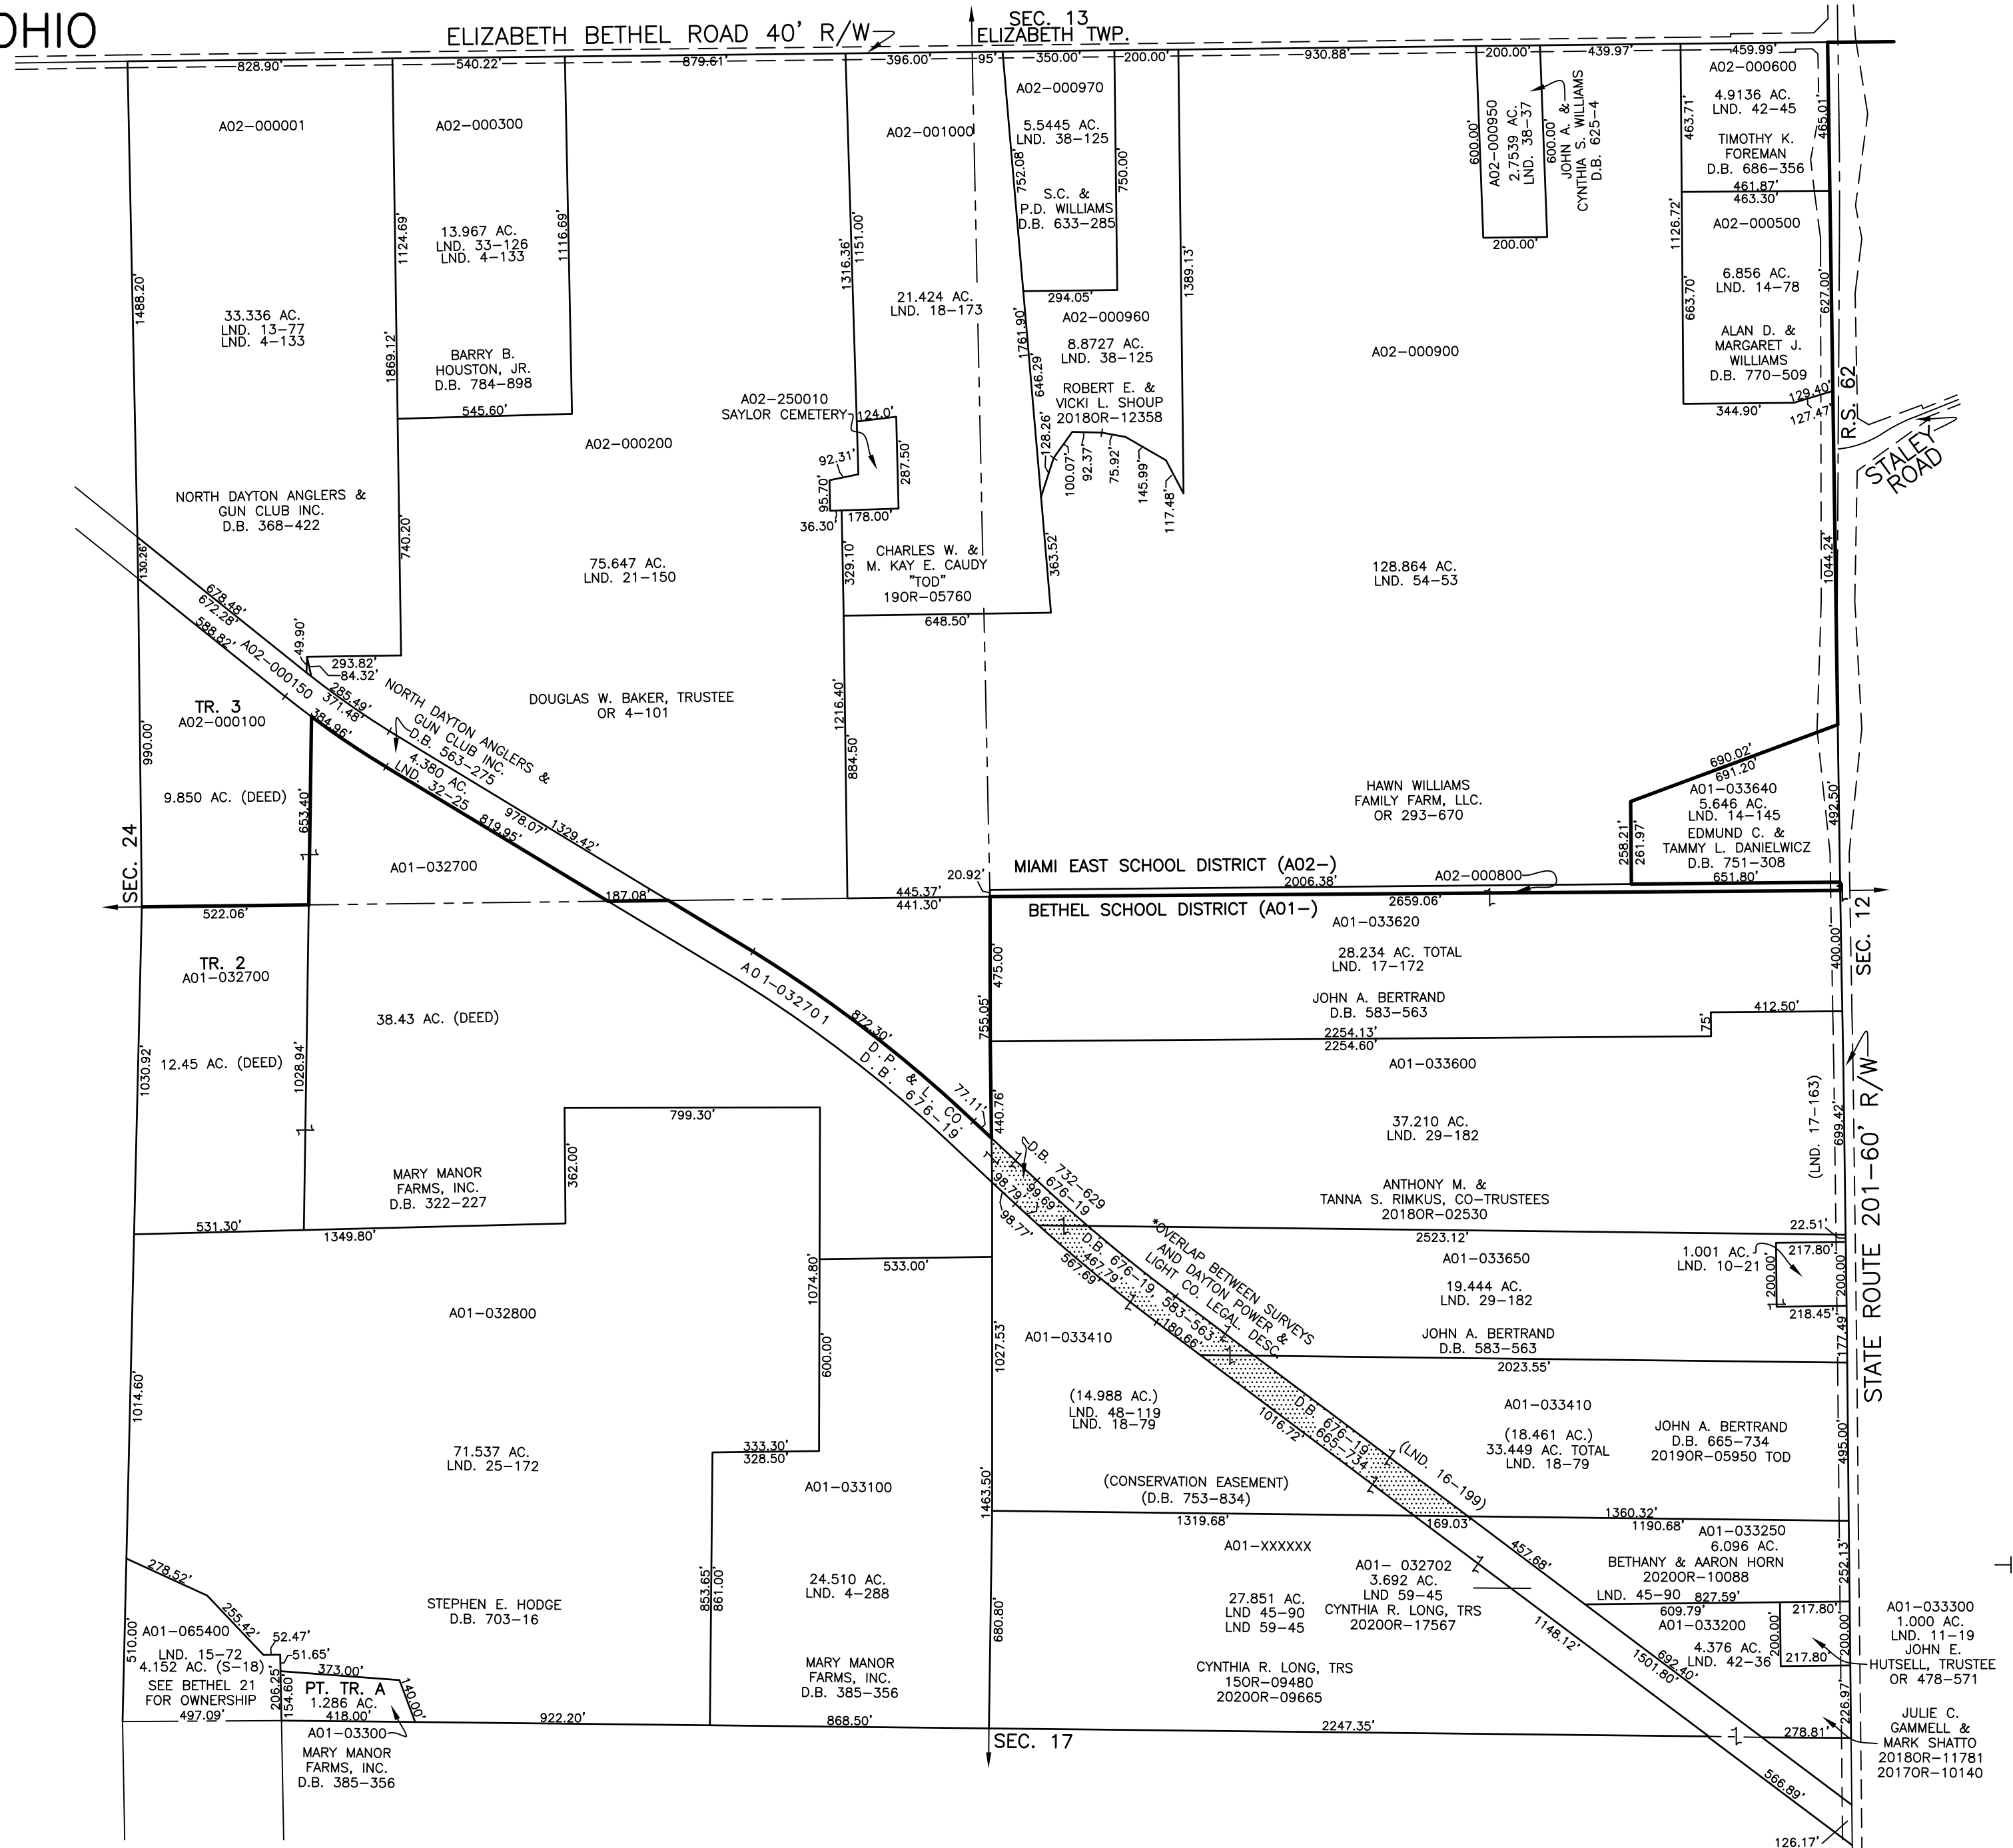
OHIO

ELIZABETH BETHEL ROAD 40' R/W

SEC. 13
ELIZABETH TWP.

828.90' 540.22' 879.61' 396.00' 95' 350.00' 200.00' 930.88' 200.00' 439.97' 459.99'

A02-000001

33.336 AC.
LND. 13-77
LND. 4-133

1488.20'

A02-000300

13.967 AC.
LND. 33-126
LND. 4-133

1124.69' 1116.69'

BARRY B.
HOUSTON, JR.
D.B. 784-898

1869.12'

545.60'

A02-001000

1316.36' 1151.00'

21.424 AC.
LND. 18-173

A02-000970

5.5445 AC.
LND. 38-125

752.08' 750.00'

S.C. &
P.D. WILLIAMS
D.B. 633-285

294.05'

A02-000960

8.8727 AC.
LND. 38-125

ROBERT E. &
VICKI L. SHOUP
2018OR-12358

1761.90' 646.29' 128.26' 100.07' 92.37' 75.92' 145.99' 117.48' 1389.13'

A02-000950
2.7539 AC.
LND. 38-37

600.00' 600.00'

JOHN A. &
CYNTHIA S. WILLIAMS
D.B. 625-4

200.00'

A02-000900

A02-000600

4.9136 AC.
LND. 42-45

TIMOTHY K.
FOREMAN
D.B. 686-356

463.71' 465.01'

461.87'
463.30'

A02-000500

6.856 AC.
LND. 14-78

ALAN D. &
MARGARET J.
WILLIAMS
D.B. 770-509

1126.72' 663.70' 627.00'

344.90' 129.40' 127.47'

R.S. 62

STALEY ROAD

A02-250010
SAYLOR CEMETERY

124.0' 92.31' 287.50' 95.70' 36.30' 178.00'

A02-000200

NORTH DAYTON ANGLERS &
GUN CLUB INC.
D.B. 368-422

75.647 AC.
LND. 21-150

740.20'

CHARLES W. &
M. KAY E. CAUDY
"TOD"
19OR-05760

329.10' 363.52' 648.50'

128.864 AC.
LND. 54-53

1044.24'

130.26' 678.48' 672.28' 588.82'

A02-000150

49.90' 293.82' 84.32' 285.49' 371.48' 384.96'

NORTH DAYTON ANGLERS &
GUN CLUB INC.
D.B. 563-275
4.380 AC.
LND. 32-25

978.07' 819.95' 1329.42'

DOUGLAS W. BAKER, TRUSTEE
OR 4-101

1216.40' 884.50'

TR. 3
A02-000100

990.00'

9.850 AC. (DEED)

653.40'

SEC. 24

A01-032700

HAWN WILLIAMS
FAMILY FARM, LLC.
OR 293-670

690.02'
691.20'

A01-033640
5.646 AC.
LND. 14-145

EDMUND C. &
TAMMY L. DANIELWICZ
D.B. 751-308

258.21' 261.97' 651.80' 492.50'

20.92'

MIAMI EAST SCHOOL DISTRICT (A02-)

2006.38'

A02-000800

522.06' 187.08' 445.37' 441.30'

BETHEL SCHOOL DISTRICT (A01-)

2659.06'

A01-033620

28.234 AC. TOTAL
LND. 17-172

JOHN A. BERTRAND
D.B. 583-563

SEC. 12

400.00'

TR. 2
A01-032700

38.43 AC. (DEED)

A01-032701

872.30'

D.P. & L. CO.
D.B. 676-19

475.00' 755.05'

412.50' 75'

2254.13'
2254.60'

A01-033600

37.210 AC.
LND. 29-182

12.45 AC. (DEED)

1030.92' 1028.94'

799.30'

362.00'

MARY MANOR
FARMS, INC.
D.B. 322-227

77.11' 440.76'

D.B. 732-629
676-19

98.79' 99.69' 98.77'

D.B. 676-19, 583-563
467.79' 567.69' 180.66'

*OVERLAP BETWEEN SURVEYS
AND DAYTON POWER &
LIGHT CO. LEGAL DESC.

ANTHONY M. &
TANNA S. RIMKUS, CO-TRUSTEES
2018OR-02530

(LND. 17-163)

699.42'

STATE ROUTE 201-60' R/W

531.30' 1349.80'

533.00' 1074.80'

2523.12'

A01-033650

19.444 AC.
LND. 29-182

22.51' 1.001 AC.
LND. 10-21

217.80' 200.00' 200.00' 218.45'

A01-032800

600.00'

A01-033410

1027.53'

JOHN A. BERTRAND
D.B. 583-563

2023.55'

177.49'

1014.60'

71.537 AC.
LND. 25-172

333.30'
328.50'

(14.988 AC.)
LND. 48-119
LND. 18-79

1016.72'

D.B. 676-19
D.B. 665-734

(LND. 16-199)

A01-033410

(18.461 AC.)
33.449 AC. TOTAL
LND. 18-79

JOHN A. BERTRAND
D.B. 665-734
2019OR-05950 TOD

495.00'

A01-033100

(CONSERVATION EASEMENT)
(D.B. 753-834)

1463.50'

1319.68' 169.03'

1360.32'
1190.68'

A01-033250
6.096 AC.

BETHANY & AARON HORN
2020OR-10088

A01-XXXXXX

A01- 032702
3.692 AC.
LND 59-45
CYNTHIA R. LONG, TRS
2020OR-17567

457.68'

27.851 AC.
LND 45-90
LND 59-45

LND. 45-90 827.59'
609.79'
A01-033200

252.13'

278.52' 255.42'

A01-065400

510.00'

LND. 15-72
4.152 AC. (S-18)

52.47' 51.65'

STEPHEN E. HODGE
D.B. 703-16

853.65' 861.00'

24.510 AC.
LND. 4-288

680.80'

1148.12'

217.80' 4.376 AC.
LND. 42-36

200.00' 217.80' 200.00'

A01-033300
1.000 AC.
LND. 11-19
JOHN E.
HUTSELL, TRUSTEE
OR 478-571

SEE BETHEL 21
FOR OWNERSHIP

373.00'

PT. TR. A
1.286 AC.

206.25' 154.60' 140.00'

497.09' 418.00'

A01-03300

MARY MANOR
FARMS, INC.
D.B. 385-356

922.20'

MARY MANOR
FARMS, INC.
D.B. 385-356

868.50'

CYNTHIA R. LONG, TRS
15OR-09480
2020OR-09665

1501.80' 692.40'

2247.35'

278.81' 226.97'

JULIE C.
GAMMELL &
MARK SHATTO
2018OR-11781
2017OR-10140

SEC. 17

566.89'

126.17'